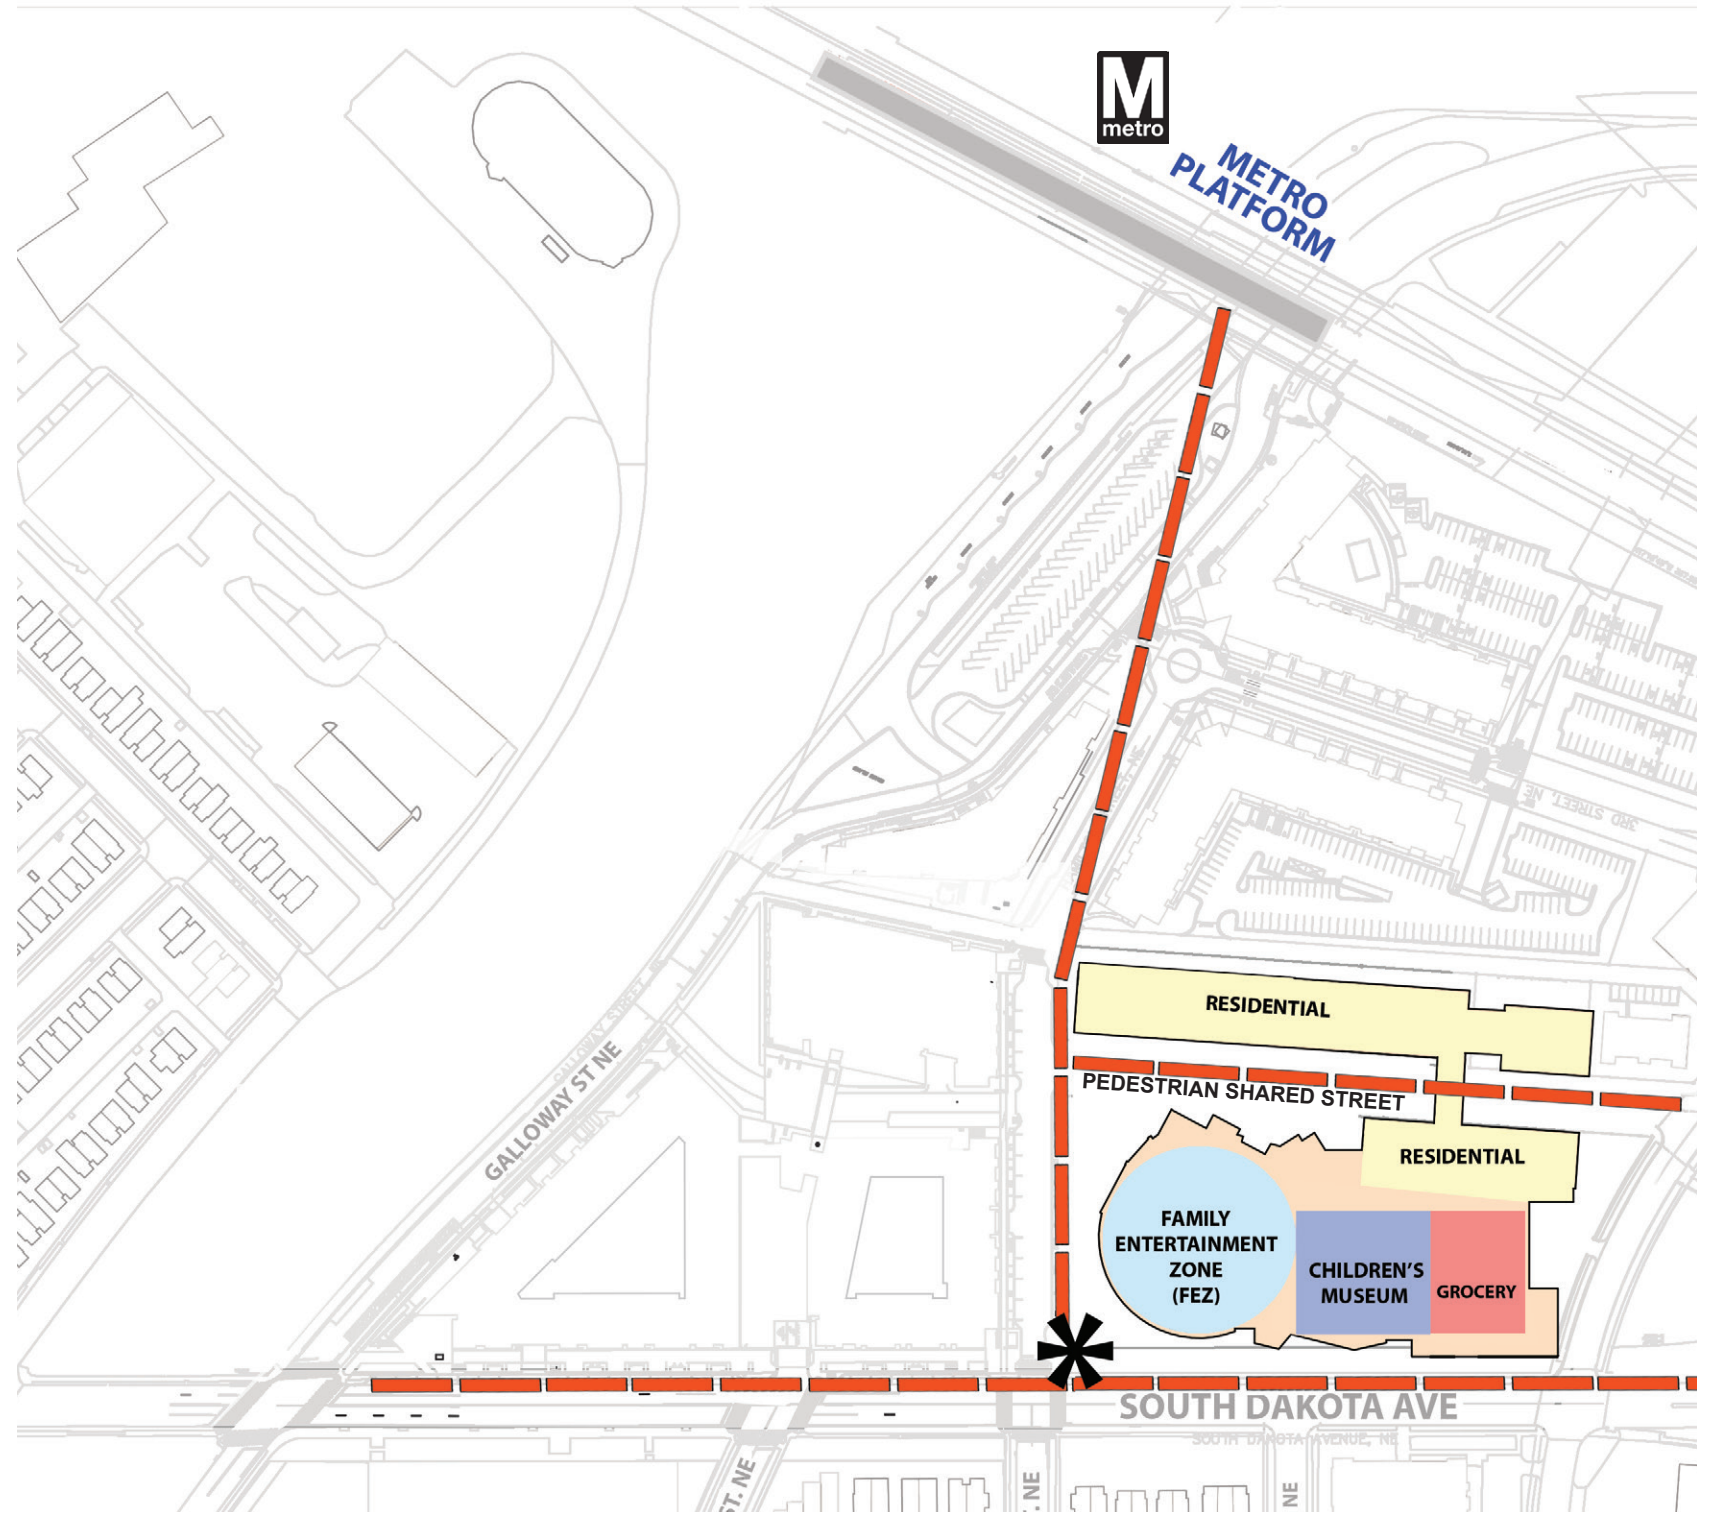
M
metro

METRO PLATFORM

3RD STREET NE

RESIDENTIAL

PEDESTRIAN SHARED STREET

RESIDENTIAL

GALLOWAY ST NE

GALLOWAY STREET

FAMILY ENTERTAINMENT ZONE (FEZ)

CHILDREN'S MUSEUM

GROCERY

SOUTH DAKOTA AVE

SOUTH DAKOTA AVENUE, NE

ST. NE

NE

NE